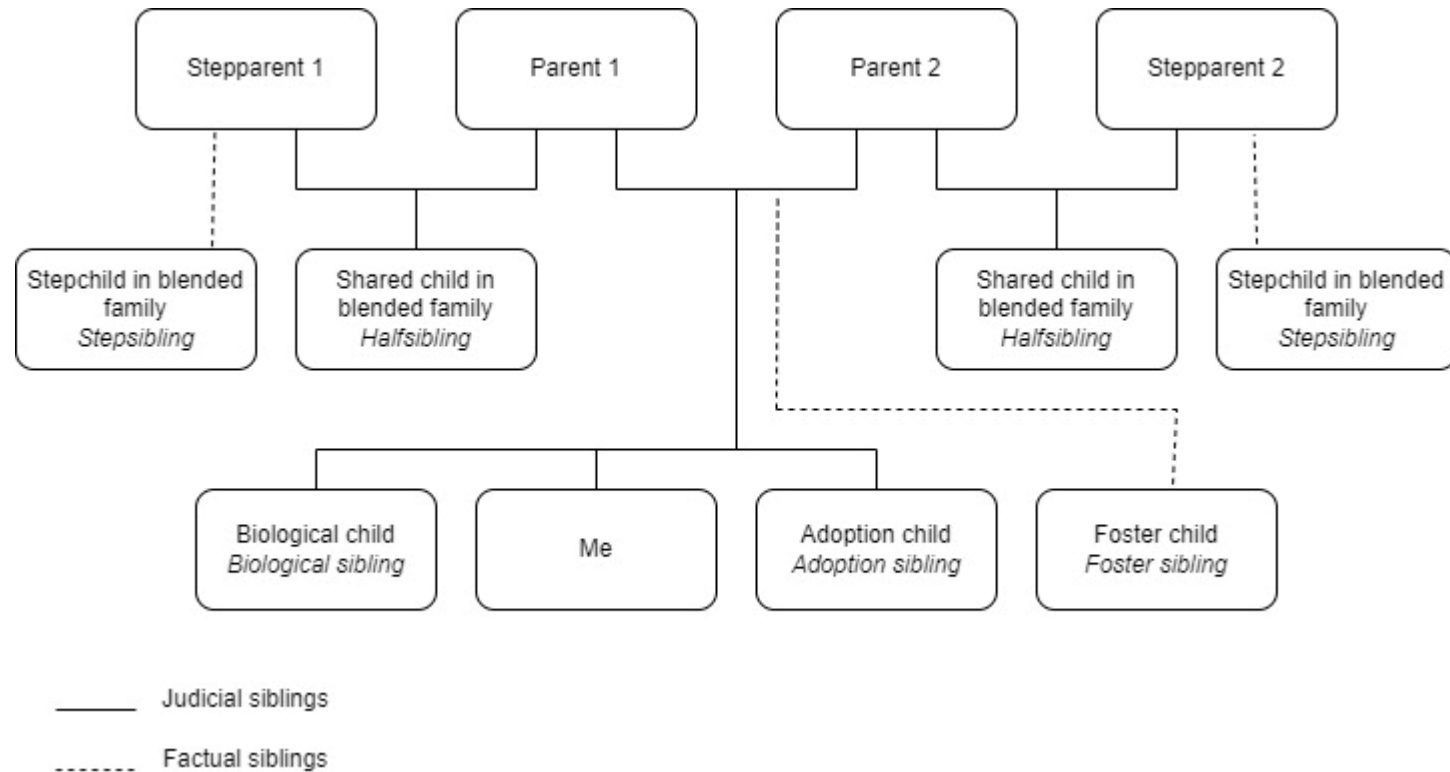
Stepparent 1

Parent 1

Parent 2

Stepparent 2

Stepchild in blended family
*Stepsibling*

Shared child in blended family
*Halfsibling*

Shared child in blended family
*Halfsibling*

Stepchild in blended family
*Stepsibling*

Biological child
*Biological sibling*

Me

Adoption child
*Adoption sibling*

Foster child
*Foster sibling*

Judicial siblings

Factual siblings